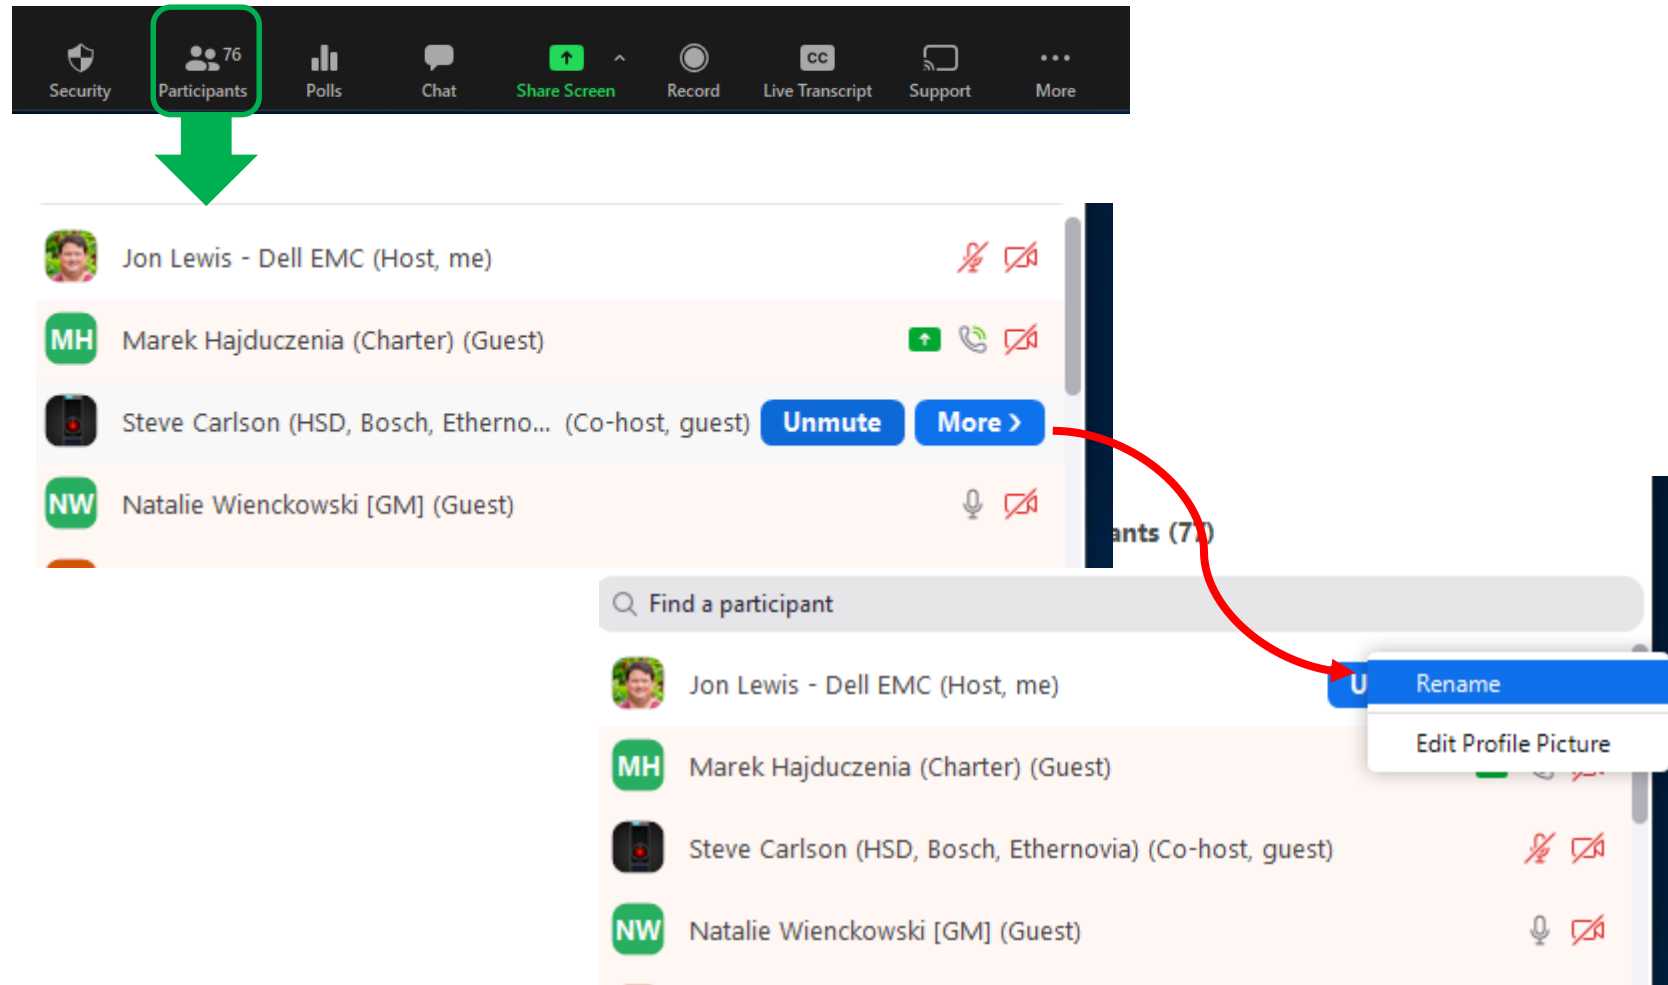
Security 76 Participants Polls Chat Share Screen Record CC Live Transcript Support More

Jon Lewis - Dell EMC (Host, me)

MH Marek Hajduczenia (Charter) (Guest)

Steve Carlson (HSD, Bosch, Etherno... (Co-host, guest) Unmute More >

NW Natalie Wienckowski [GM] (Guest)

ants (7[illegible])

Find a participant

Jon Lewis - Dell EMC (Host, me) U

Rename

Edit Profile Picture

MH Marek Hajduczenia (Charter) (Guest)

Steve Carlson (HSD, Bosch, Ethernovia) (Co-host, guest)

NW Natalie Wienckowski [GM] (Guest)